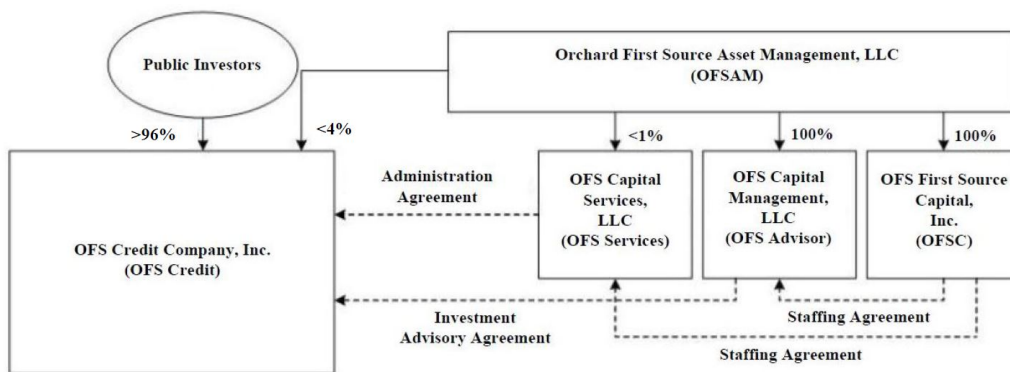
Public Investors

Orchard First Source Asset Management, LLC
(OFSAM)

>96%

<4%

<1%

100%

100%

Administration Agreement

OFS Credit Company, Inc.
(OFS Credit)

OFS Capital Services, LLC
(OFS Services)

OFS Capital Management, LLC
(OFS Advisor)

OFS First Source Capital, Inc.
(OFSC)

Investment Advisory Agreement

Staffing Agreement

Staffing Agreement